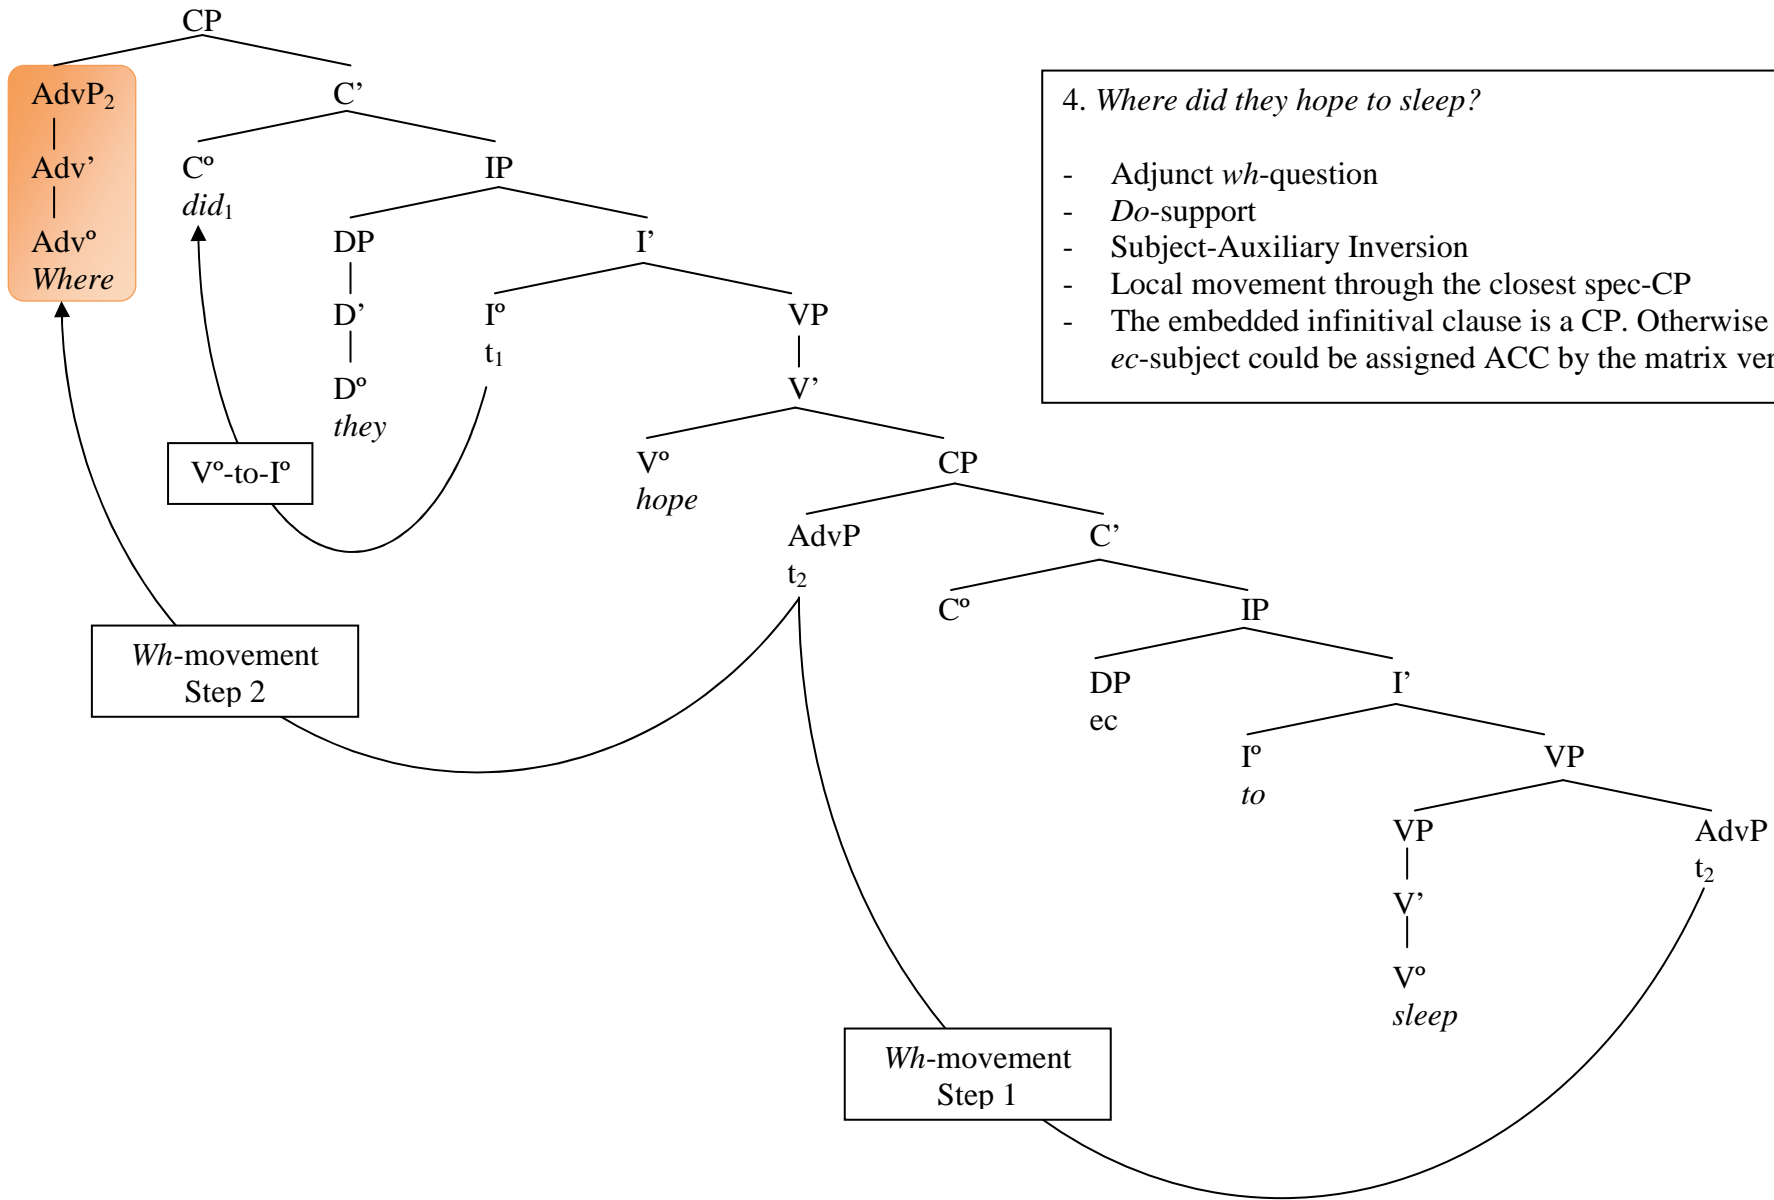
CP

AdvP$_2$
Adv'
Adv°
Where

C'
C°
did$_1$

IP
DP
D'
D°
they

I'
I°
t$_1$

VP
V'
V°
hope

CP
AdvP
t$_2$

C'
C°

IP
DP
ec

I'
I°
to

VP
VP
V'
V°
sleep

AdvP
t$_2$

V°-to-I°

Wh-movement
Step 2

Wh-movement
Step 1

4. Where did they hope to sleep?

- Adjunct wh-question
- Do-support
- Subject-Auxiliary Inversion
- Local movement through the closest spec-CP
- The embedded infinitival clause is a CP. Otherwise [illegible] ec-subject could be assigned ACC by the matrix ver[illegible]